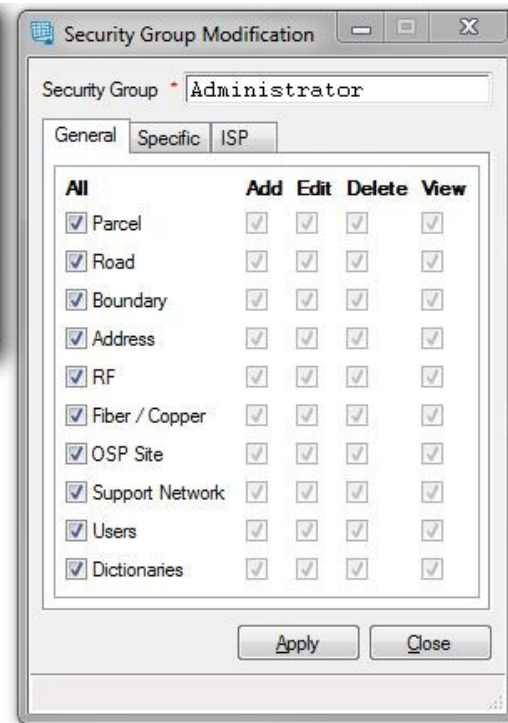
Security Group Modification

Security Group * Administrator

General | Specific | ISP

| All | Add | Edit | Delete | View |
|---|---|---|---|---|
| Parcel | | | | |
| Road | | | | |
| Boundary | | | | |
| Address | | | | |
| RF | | | | |
| Fiber / Copper | | | | |
| OSP Site | | | | |
| Support Network | | | | |
| Users | | | | |
| Dictionaries | | | | |

Apply Close